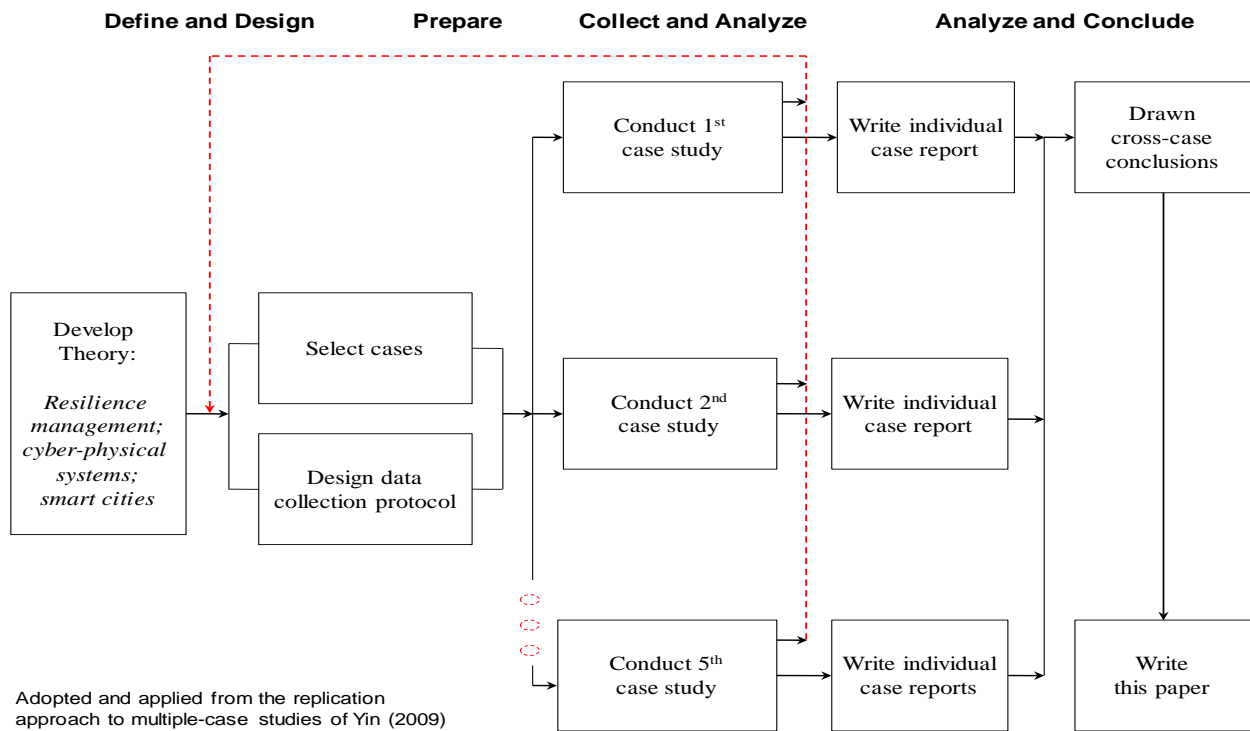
Define and Design

Prepare

Collect and Analyze

Analyze and Conclude

Develop Theory:

*Resilience management; cyber-physical systems; smart cities*

Select cases

Design data collection protocol

Conduct 1$^{st}$ case study

Conduct 2$^{nd}$ case study

Conduct 5$^{th}$ case study

Write individual case report

Write individual case report

Write individual case reports

Drawn cross-case conclusions

Write this paper

Adopted and applied from the replication approach to multiple-case studies of Yin (2009)